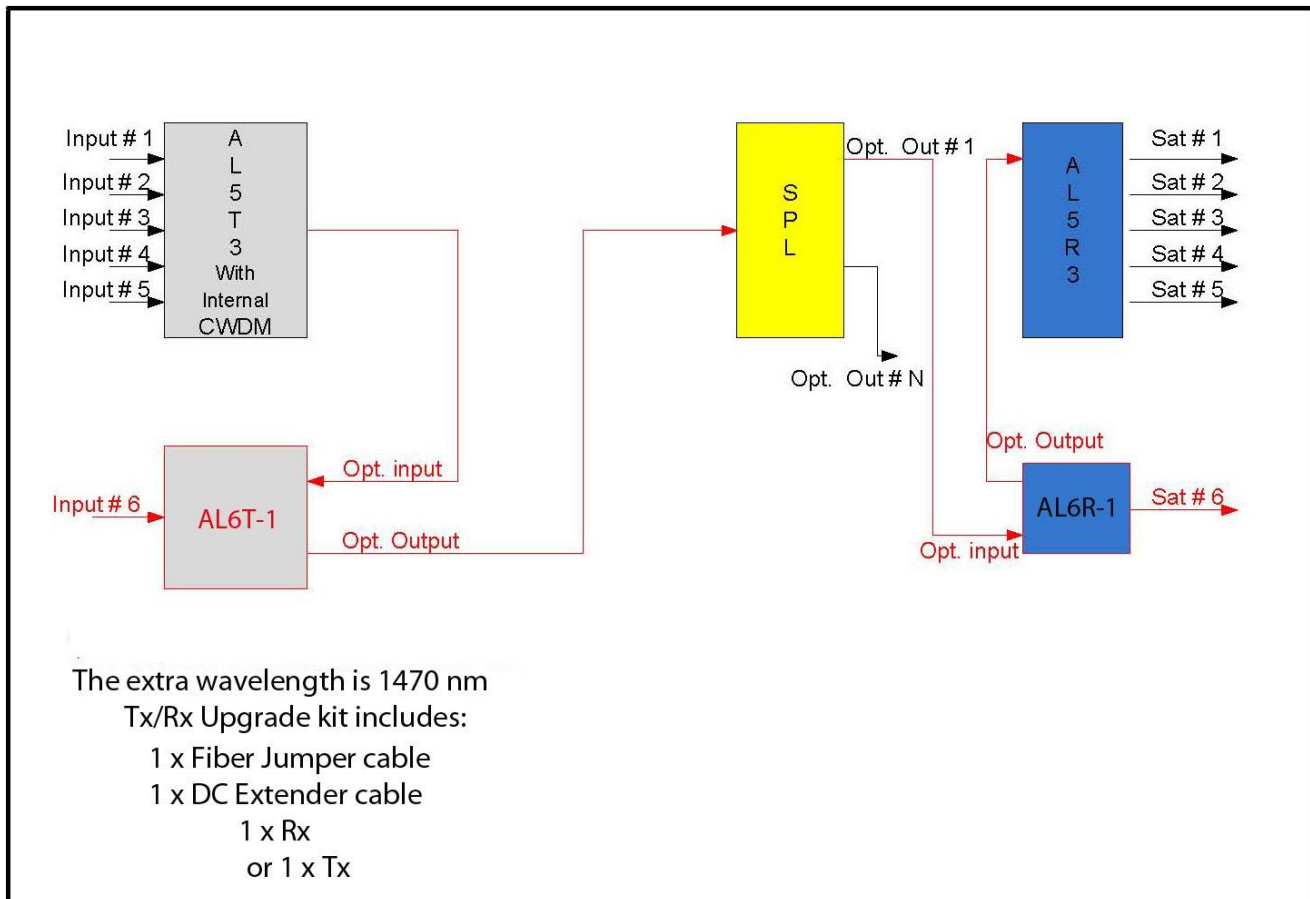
Input # 1
Input # 2
Input # 3
Input # 4
Input # 5

A
L
5
T
3
With
Internal
CWDM

S
P
L

Opt. Out # 1

Opt. Out # N

A
L
5
R
3

Sat # 1
Sat # 2
Sat # 3
Sat # 4
Sat # 5

Input # 6

AL6T-1

Opt. input

Opt. Output

Opt. Output

AL6R-1

Sat # 6

Opt. input

The extra wavelength is 1470 nm
Tx/Rx Upgrade kit includes:
1 x Fiber Jumper cable
1 x DC Extender cable
1 x Rx
or 1 x Tx